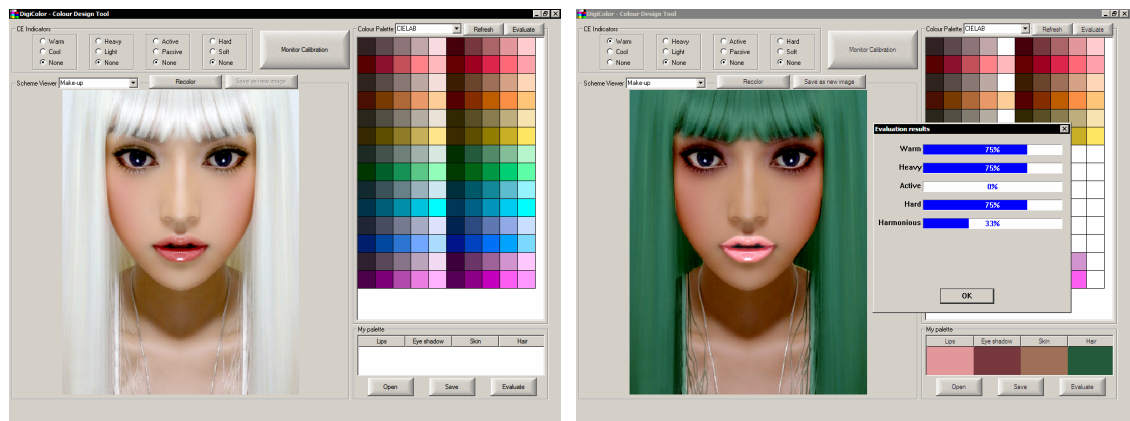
DigiColor - Colour Design Tool

CE Indicators
Warm
Cool
None
Heavy
Light
None
Active
Passive
None
Hard
Soft
None

Monitor Calibration

Colour Palette CIELAB
Refresh
Evaluate

Scheme Viewer Make-up
Recolor
Save as new image

My palette
| Lips | Eye shadow | Skin | Hair |
|---|---|---|---|
| | | | |

Open
Save
Evaluate

DigiColor - Colour Design Tool

CE Indicators
Warm
Cool
None
Heavy
Light
None
Active
Passive
None
Hard
Soft
None

Monitor Calibration

Colour Palette CIELAB
Refresh
Evaluate

Scheme Viewer Make-up
Recolor
Save as new image

Evaluation results
Warm 75%
Heavy 75%
Active 0%
Hard 75%
Harmonious 33%
OK

My palette
| Lips | Eye shadow | Skin | Hair |
|---|---|---|---|
| | | | |

Open
Save
Evaluate